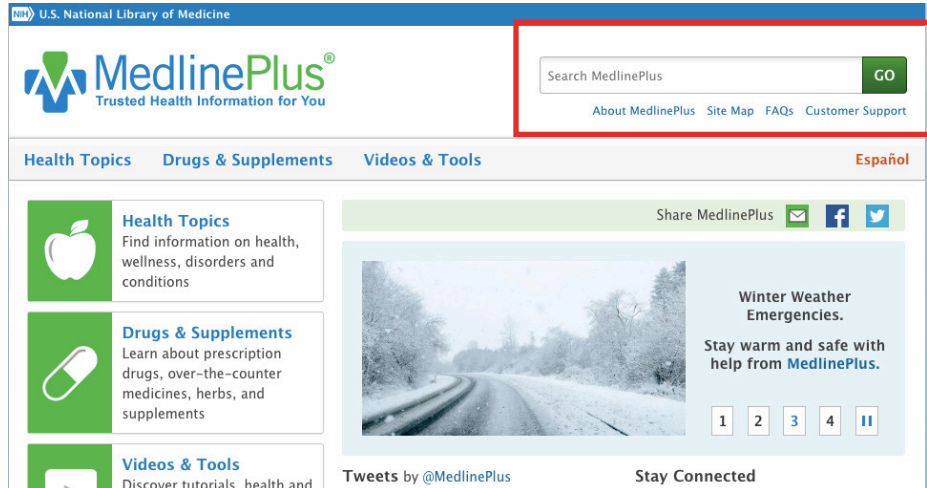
NIH U.S. National Library of Medicine

MedlinePlus®
Trusted Health Information for You

Search MedlinePlus GO

About MedlinePlus Site Map FAQs Customer Support

Health Topics Drugs & Supplements Videos & Tools Español

Health Topics
Find information on health, wellness, disorders and conditions

Drugs & Supplements
Learn about prescription drugs, over-the-counter medicines, herbs, and supplements

Videos & Tools
Discover tutorials, health and

Share MedlinePlus

Winter Weather Emergencies.

Stay warm and safe with help from MedlinePlus.

1 2 3 4 II

Tweets by @MedlinePlus

Stay Connected